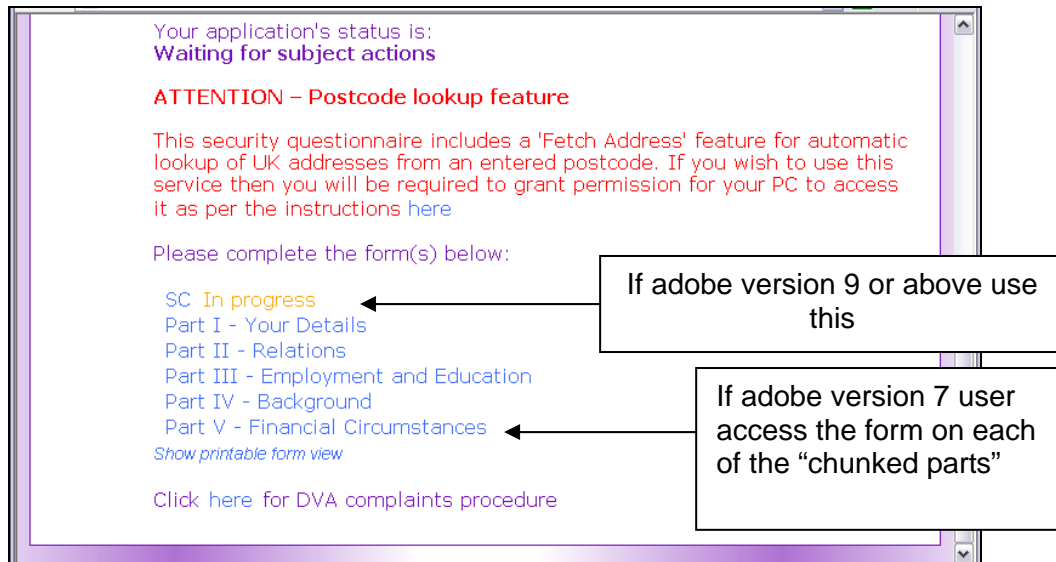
Your application's status is:
Waiting for subject actions

ATTENTION – Postcode lookup feature

This security questionnaire includes a 'Fetch Address' feature for automatic lookup of UK addresses from an entered postcode. If you wish to use this service then you will be required to grant permission for your PC to access it as per the instructions here

Please complete the form(s) below:

SC In progress
Part I - Your Details
Part II - Relations
Part III - Employment and Education
Part IV - Background
Part V - Financial Circumstances
Show printable form view

Click here for DVA complaints procedure

If adobe version 9 or above use this

If adobe version 7 user access the form on each of the “chunked parts”